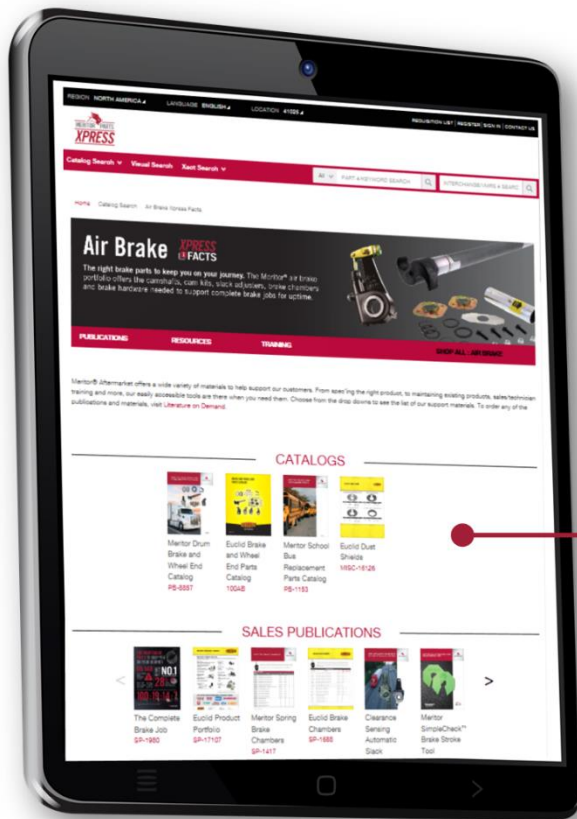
REGION NORTH AMERICA LANGUAGE ENGLISH LOCATION 41005

REQUISITION LIST | REGISTER | SIGN IN | CONTACT US

MERITOR PARTS XPRESS

Catalog Search Visual Search Xact Search

All PART AND WORD SEARCH INTERCHANGE PARTS & SEARCH

Home Catalog Search Air Brake Xpress Facts

Air Brake XPRESS FACTS

The right brake parts to keep you on your journey. The Meritor® air brake portfolio offers the camshafts, cam kits, slack adjusters, brake chambers and brake hardware needed to support complete brake jobs for uptime.

PUBLICATIONS RESOURCES TRAINING SHOP ALL - AIR BRAKE

Meritor® Aftermarket offers a wide variety of materials to help support our customers. From spec'ing the right product, to maintaining existing products, sales/technician training and more, our easily accessible tools are there when you need them. Choose from the drop downs to see the list of our support materials. To order any of the publications and materials, visit Literature on Demand.

CATALOGS

Meritor Drum Brake and Wheel End Catalog PB-8887

Euclid Brake and Wheel End Parts Catalog 100AB

Meritor School Bus Replacement Parts Catalog PB-1153

Euclid Dust Shields MISC-16126

SALES PUBLICATIONS

<

The Complete Brake Job SP-1950

Euclid Product Portfolio SP-17107

Meritor Spring Brake Chambers SP-1417

Euclid Brake Chambers SP-1588

Clearance Sensing Automatic Slack

Meritor SimpleCheck™ Brake Stroke Tool

>